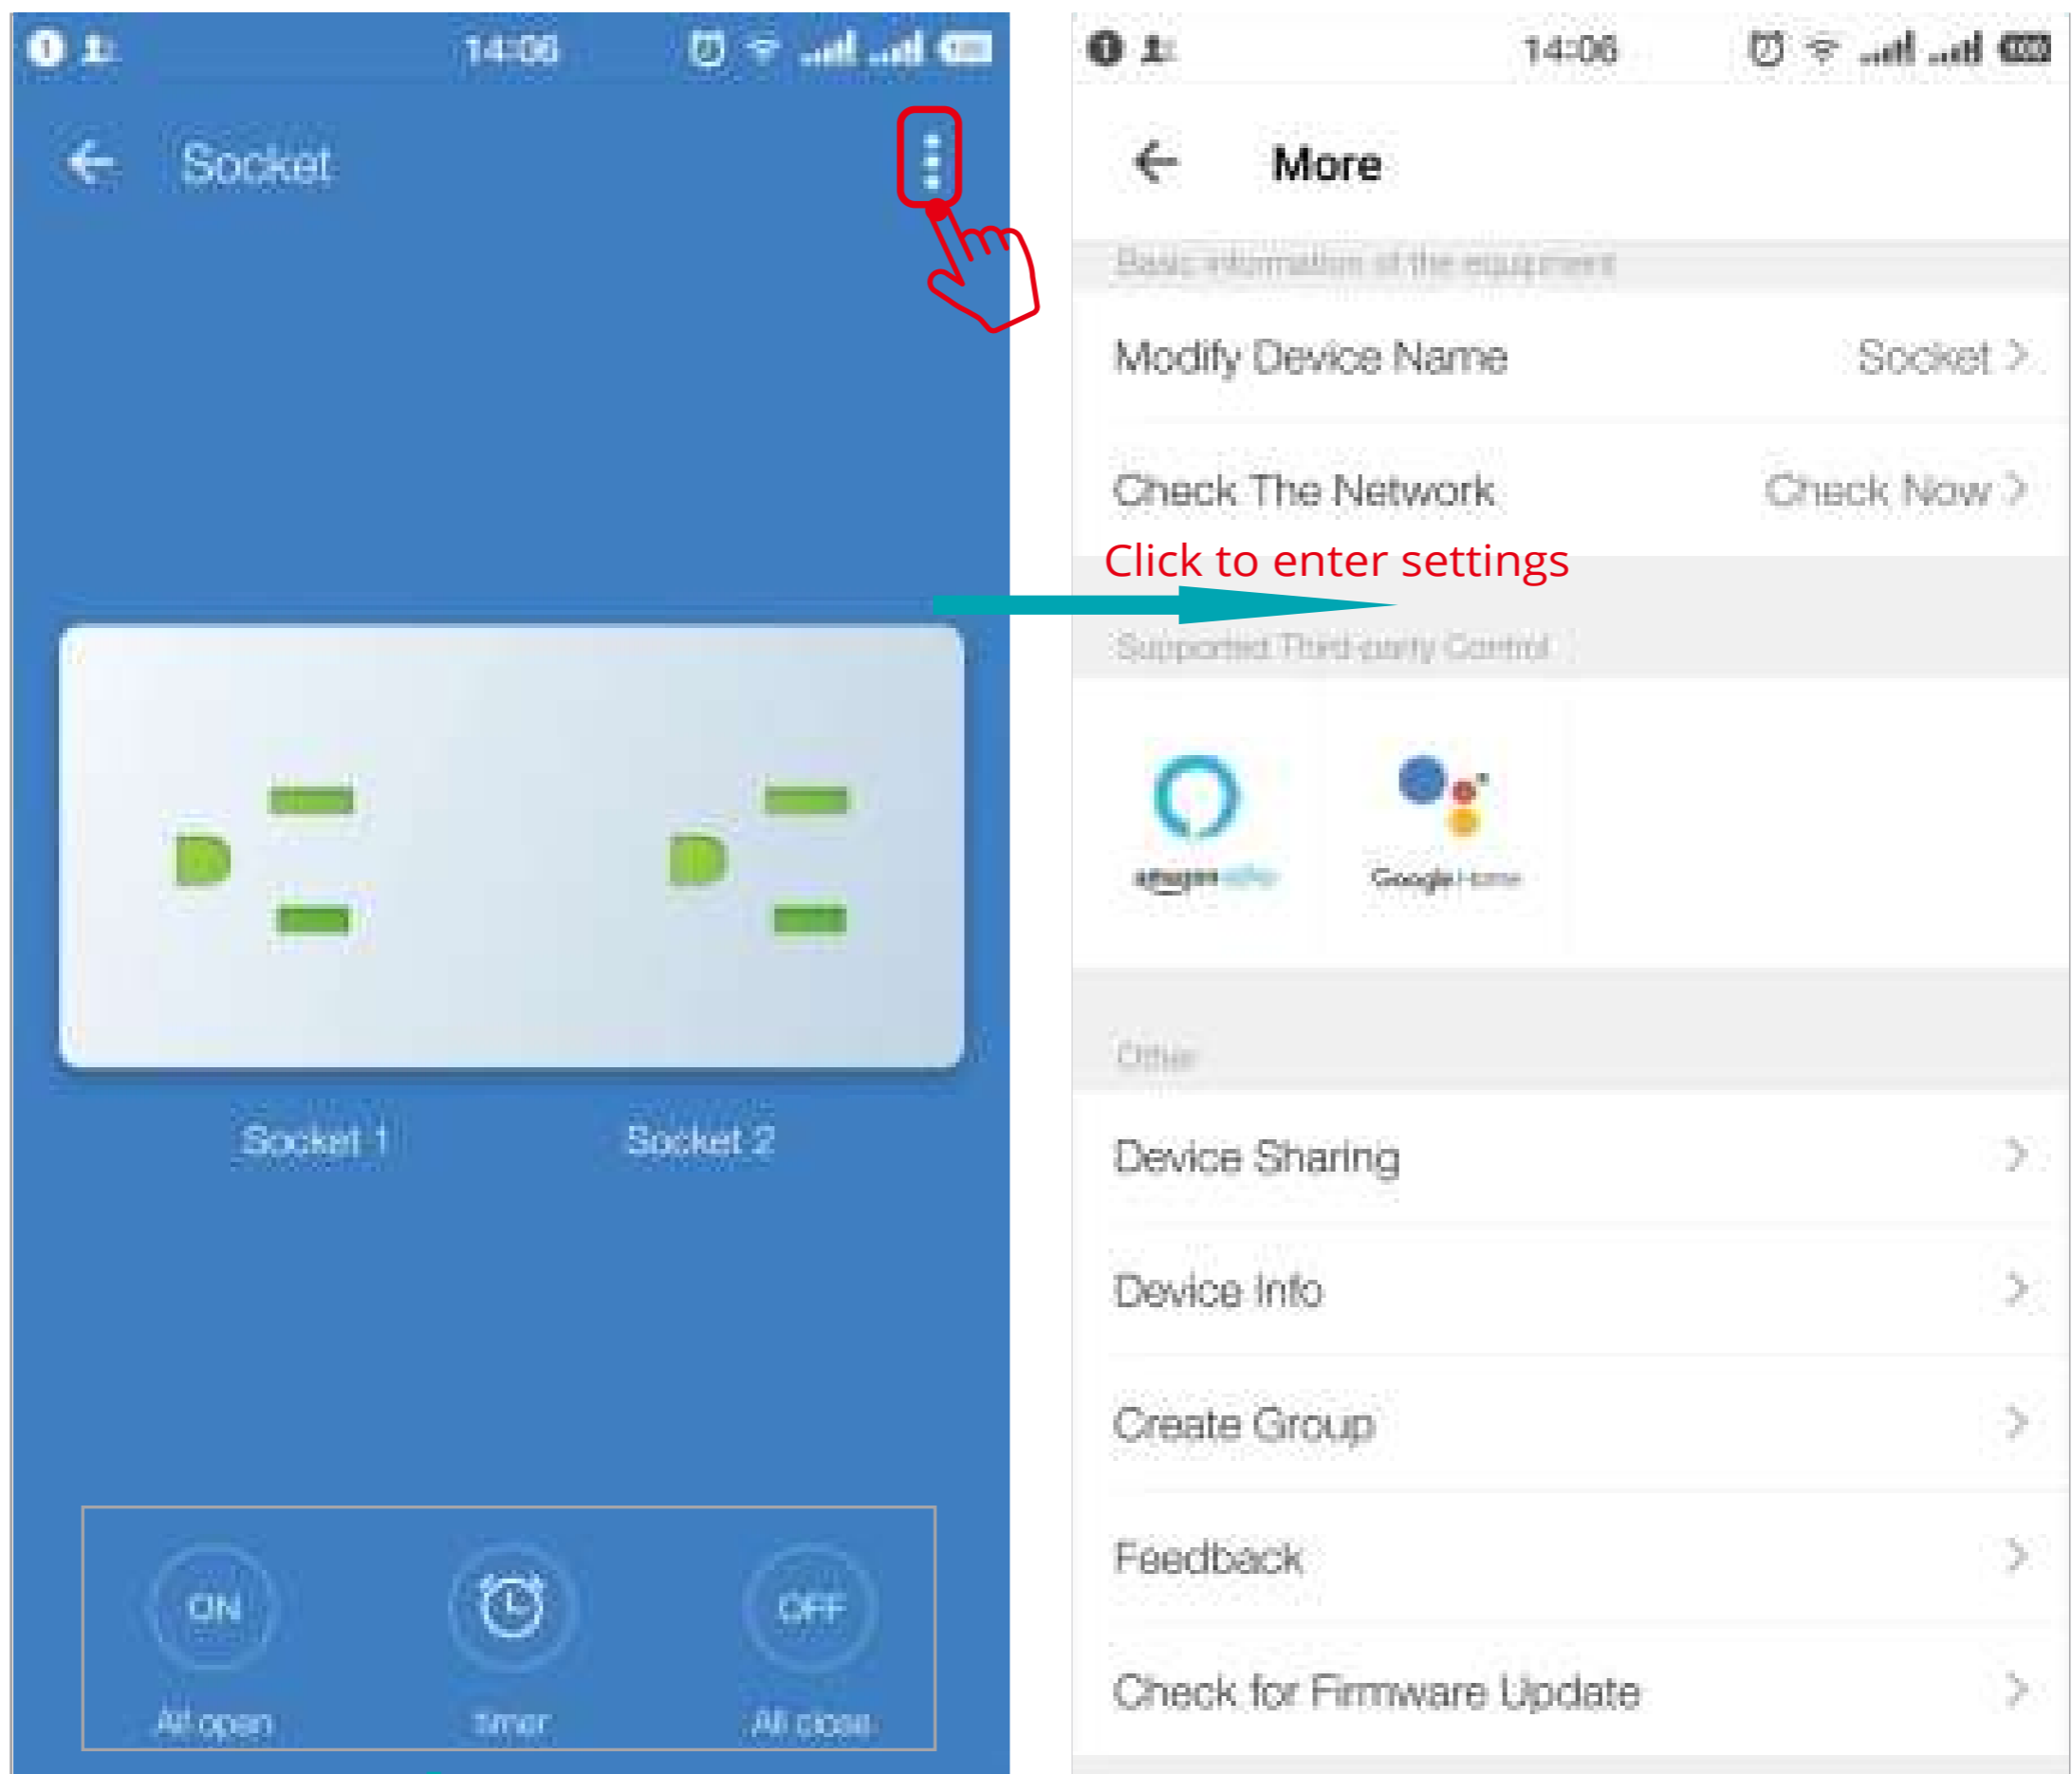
14:06

Socket

Socket 1
Socket 2

ON
All open
timer
OFF
All close

14:06

More

Basic information of the equipment

Modify Device Name
Socket >

Check The Network
Check Now >

Click to enter settings

Supported Third-party Control

amazon alexa
Google Home

Other

Device Sharing >

Device Info >

Create Group >

Feedback >

Check for Firmware Update >